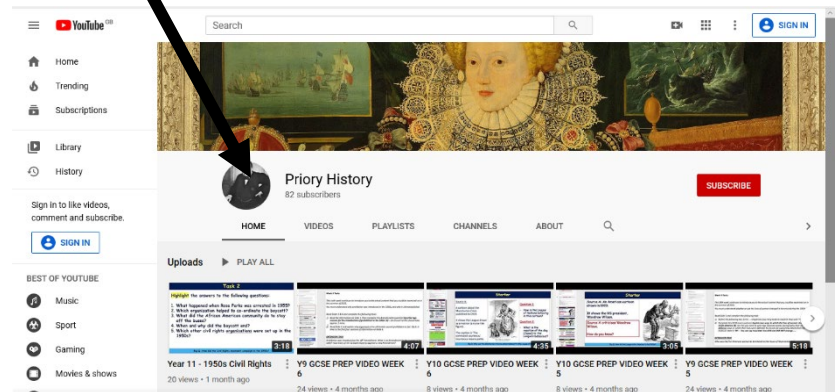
YouTube GB

Search

SIGN IN

Home

Trending

Subscriptions

Library

History

Sign in to like videos, comment and subscribe.

SIGN IN

BEST OF YOUTUBE

Music

Sport

Gaming

Movies & shows

Priory History
82 subscribers

SUBSCRIBE

HOME
VIDEOS
PLAYLISTS
CHANNELS
ABOUT

Uploads
PLAY ALL

Task 2
Highlight the answers to the following questions:
1. What happened when Rosa Parks was arrested in 1955?
2. Which organisation helped to co-ordinate the boycott?
3. How did the African American community do to stay off the buses?
4. When and why did the boycott end?
5. Which other civil rights organisations were set up in the 1950s?

3:18
Year 11 - 1950s Civil Rights
20 views • 1 month ago

4:07
Y9 GCSE PREP VIDEO WEEK 6
24 views • 4 months ago

Starter
4:35
Y10 GCSE PREP VIDEO WEEK 6
8 views • 4 months ago

Starter
3:05
Y10 GCSE PREP VIDEO WEEK 5
8 views • 4 months ago

5:18
Y9 GCSE PREP VIDEO WEEK 5
24 views • 4 months ago